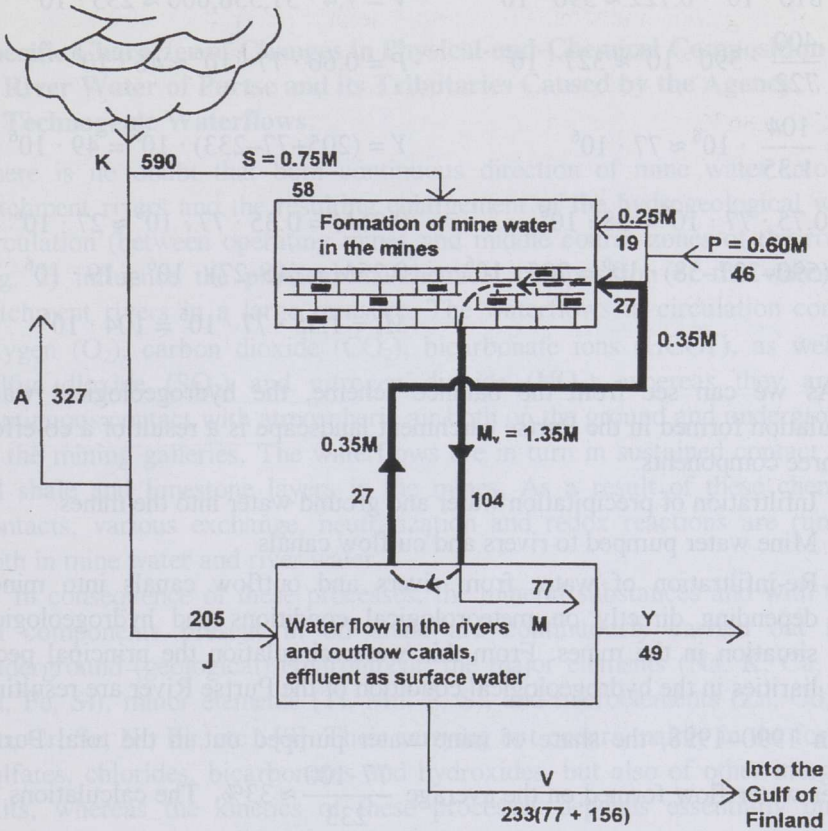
K 590
S = 0.75M
58
Formation of mine water in the mines
0.25M
19
P = 0.60M
46
27
0.35M
A 327
0.35M
$M_v$ = 1.35M
27
104
77
M
Y
49
205
J
Water flow in the rivers and outflow canals, effluent as surface water
V
233(77 + 156)
Into the Gulf of Finland